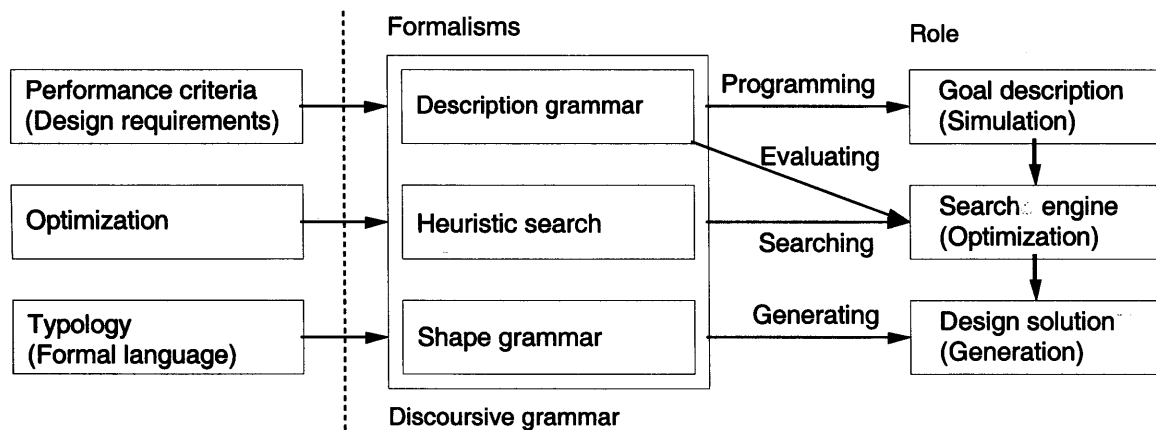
Formalisms

Role

Performance criteria (Design requirements)

Description grammar

Programming

Goal description (Simulation)

Evaluating

Optimization

Heuristic search

Searching

Search engine (Optimization)

Typology (Formal language)

Shape grammar

Generating

Design solution (Generation)

Discoursive grammar